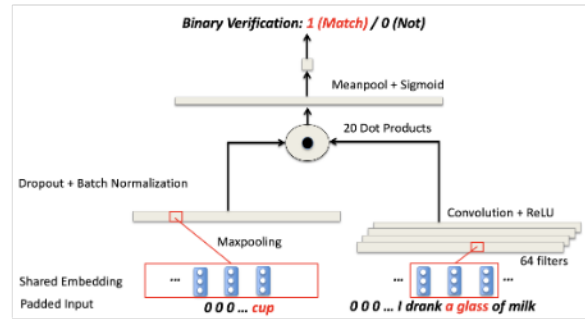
Binary Verification: 1 (Match) / 0 (Not)

Meanpool + Sigmoid

20 Dot Products

Dropout + Batch Normalization

Convolution + ReLU

Maxpooling

64 filters

Shared Embedding

...

...

Padded Input

0 0 0 ... cup

0 0 0 ... I drank a glass of milk